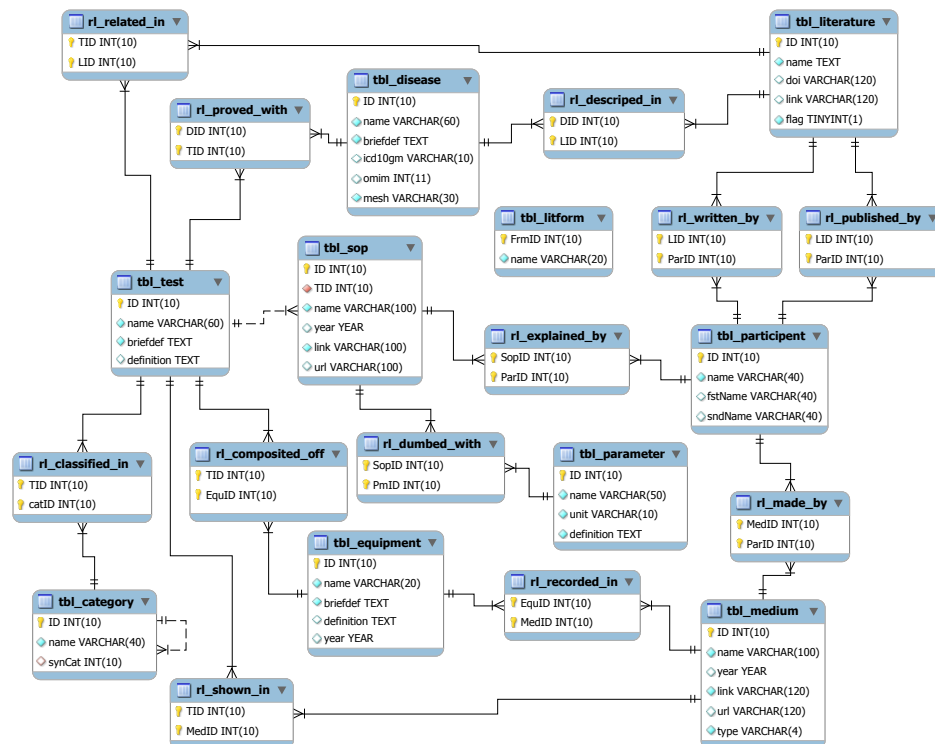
rl_related_in
TID INT(10)
LID INT(10)

tbl_literature
ID INT(10)
name TEXT
doi VARCHAR(120)
link VARCHAR(120)
flag TINYINT(1)

tbl_disease
ID INT(10)
name VARCHAR(60)
briefdef TEXT
icd10gm VARCHAR(10)
omim INT(11)
mesh VARCHAR(30)

rl_proved_with
DID INT(10)
TID INT(10)

rl_descriped_in
DID INT(10)
LID INT(10)

tbl_litform
FrmID INT(10)
name VARCHAR(20)

rl_written_by
LID INT(10)
ParID INT(10)

rl_published_by
LID INT(10)
ParID INT(10)

tbl_sop
ID INT(10)
TID INT(10)
name VARCHAR(100)
year YEAR
link VARCHAR(100)
url VARCHAR(100)

tbl_test
ID INT(10)
name VARCHAR(60)
briefdef TEXT
definition TEXT

rl_explained_by
SopID INT(10)
ParID INT(10)

tbl_participant
ID INT(10)
name VARCHAR(40)
fstName VARCHAR(40)
sndName VARCHAR(40)

rl_classified_in
TID INT(10)
catID INT(10)

rl_composited_off
TID INT(10)
EquID INT(10)

rl_dumbed_with
SopID INT(10)
PmID INT(10)

tbl_parameter
ID INT(10)
name VARCHAR(50)
unit VARCHAR(10)
definition TEXT

rl_made_by
MedID INT(10)
ParID INT(10)

tbl_equipment
ID INT(10)
name VARCHAR(20)
briefdef TEXT
definition TEXT
year YEAR

rl_recorded_in
EquID INT(10)
MedID INT(10)

tbl_category
ID INT(10)
name VARCHAR(40)
synCat INT(10)

tbl_medium
ID INT(10)
name VARCHAR(100)
year YEAR
link VARCHAR(120)
url VARCHAR(120)
type VARCHAR(4)

rl_shown_in
TID INT(10)
MedID INT(10)